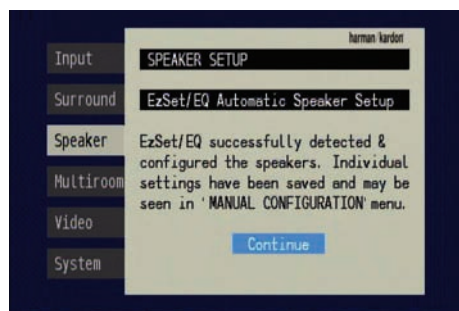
Input
Surround
Speaker
Multiroom
Video
System

harman/kardon

SPEAKER SETUP

EzSet/EQ Automatic Speaker Setup

EzSet/EQ successfully detected & configured the speakers. Individual settings have been saved and may be seen in 'MANUAL CONFIGURATION' menu.

Continue